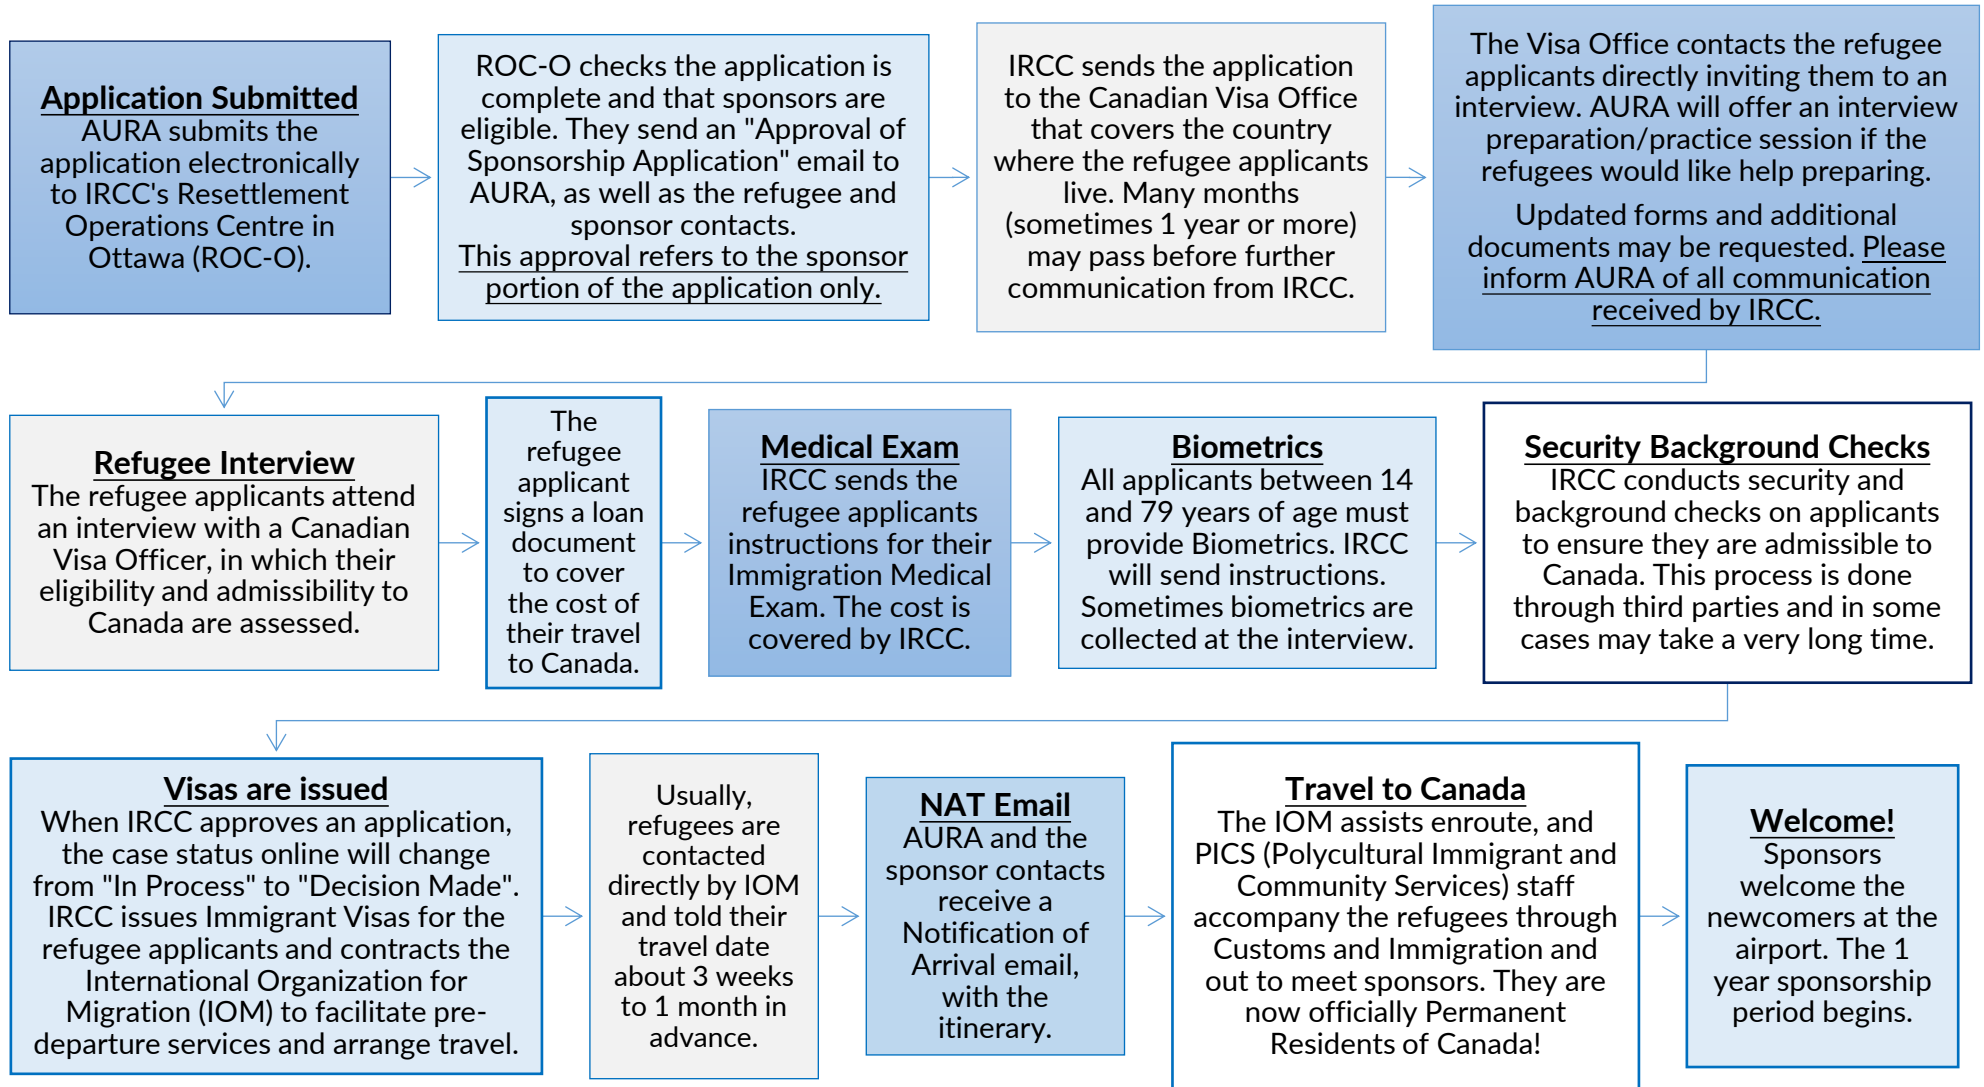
Application Submitted
AURA submits the application electronically to IRCC's Resettlement Operations Centre in Ottawa (ROC-O).

ROC-O checks the application is complete and that sponsors are eligible. They send an "Approval of Sponsorship Application" email to AURA, as well as the refugee and sponsor contacts.
This approval refers to the sponsor portion of the application only.

IRCC sends the application to the Canadian Visa Office that covers the country where the refugee applicants live. Many months (sometimes 1 year or more) may pass before further communication from IRCC.

The Visa Office contacts the refugee applicants directly inviting them to an interview. AURA will offer an interview preparation/practice session if the refugees would like help preparing.

Updated forms and additional documents may be requested. Please inform AURA of all communication received by IRCC.

Refugee Interview
The refugee applicants attend an interview with a Canadian Visa Officer, in which their eligibility and admissibility to Canada are assessed.

The refugee applicant signs a loan document to cover the cost of their travel to Canada.

Medical Exam
IRCC sends the refugee applicants instructions for their Immigration Medical Exam. The cost is covered by IRCC.

Biometrics
All applicants between 14 and 79 years of age must provide Biometrics. IRCC will send instructions. Sometimes biometrics are collected at the interview.

Security Background Checks
IRCC conducts security and background checks on applicants to ensure they are admissible to Canada. This process is done through third parties and in some cases may take a very long time.

Visas are issued
When IRCC approves an application, the case status online will change from "In Process" to "Decision Made". IRCC issues Immigrant Visas for the refugee applicants and contracts the International Organization for Migration (IOM) to facilitate pre-departure services and arrange travel.

Usually, refugees are contacted directly by IOM and told their travel date about 3 weeks to 1 month in advance.

NAT Email
AURA and the sponsor contacts receive a Notification of Arrival email, with the itinerary.

Travel to Canada
The IOM assists enroute, and PICS (Polycultural Immigrant and Community Services) staff accompany the refugees through Customs and Immigration and out to meet sponsors. They are now officially Permanent Residents of Canada!

Welcome!
Sponsors welcome the newcomers at the airport. The 1 year sponsorship period begins.